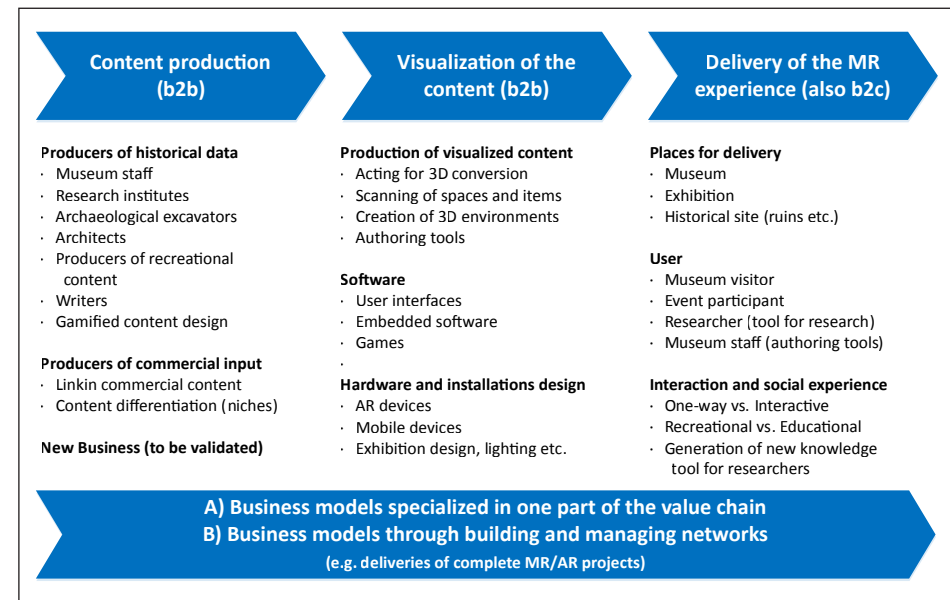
Content production (b2b)

Producers of historical data
· Museum staff
· Research institutes
· Archaeological excavators
· Architects
· Producers of recreational content
· Writers
· Gamified content design

Producers of commercial input
· Linkin commercial content
· Content differentiation (niches)

New Business (to be validated)

Visualization of the content (b2b)

Production of visualized content
· Acting for 3D conversion
· Scanning of spaces and items
· Creation of 3D environments
· Authoring tools

Software
· User interfaces
· Embedded software
· Games
·

Hardware and installations design
· AR devices
· Mobile devices
· Exhibition design, lighting etc.

Delivery of the MR experience (also b2c)

Places for delivery
· Museum
· Exhibition
· Historical site (ruins etc.)

User
· Museum visitor
· Event participant
· Researcher (tool for research)
· Museum staff (authoring tools)

Interaction and social experience
· One-way vs. Interactive
· Recreational vs. Educational
· Generation of new knowledge tool for researchers

A) Business models specialized in one part of the value chain
B) Business models through building and managing networks
(e.g. deliveries of complete MR/AR projects)